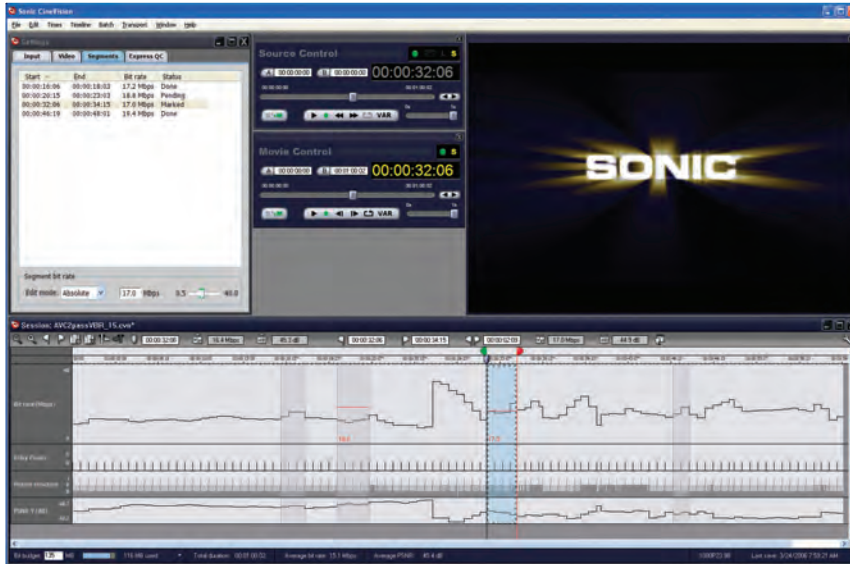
Sonic CineVision

File Edit Times Timeline Batch Transport Window Help

Settings

Input Video Segments Express QC

| Start | End | Bit rate | Status |
|---|---|---|---|
| 00:00:16:06 | 00:00:18:03 | 17.2 Mbps | Done |
| 00:00:20:15 | 00:00:23:03 | 18.8 Mbps | Pending |
| 00:00:32:06 | 00:00:34:15 | 17.0 Mbps | Marked |
| 00:00:46:19 | 00:00:48:01 | 19.4 Mbps | Done |

Segment bit rate

Edit mode: Absolute 17.0 Mbps 0.5 40.0

Source Control

00:00:32:06

VAR

Movie Control

00:00:32:06

VAR

SONIC

Session: AVC2passVBR_15.cvs*

00:00:32:06 00:00:34:15 17.0 Mbps

Bit rate (Mbps)

Intra Pixels

PSNR Y (dB)

Bit budget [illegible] MB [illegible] used Total duration: 00:01:00:02 Average bit rate: 15.1 Mbps Average PSNR: 40.4 dB Last save: 2/24/2006 7:50:21 AM